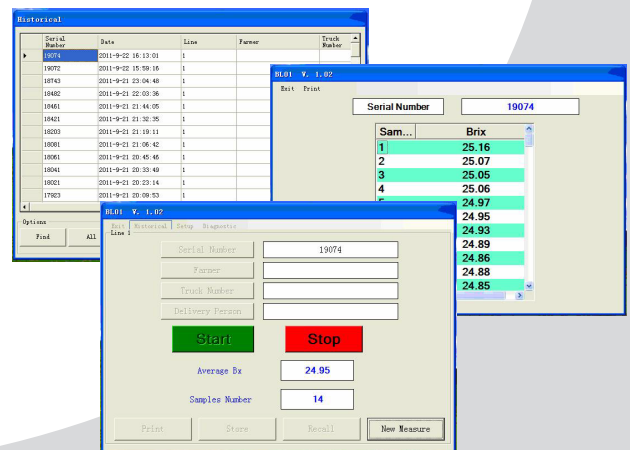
Historical

| | Serial Number | Date | Line | Farmer | Truck Number |
|---|---|---|---|---|---|
| ▶ | 19074 | 2011-9-22 16:13:01 | 1 | | |
| | 19072 | 2011-9-22 15:59:16 | 1 | | |
| | 18743 | 2011-9-21 23:04:48 | 1 | | |
| | 18482 | 2011-9-21 22:03:36 | 1 | | |
| | 18461 | 2011-9-21 21:44:05 | 1 | | |
| | 18421 | 2011-9-21 21:32:35 | 1 | | |
| | 18203 | 2011-9-21 21:19:11 | 1 | | |
| | 18081 | 2011-9-21 21:06:42 | 1 | | |
| | 18061 | 2011-9-21 20:45:46 | 1 | | |
| | 18041 | 2011-9-21 20:33:49 | 1 | | |
| | 18021 | 2011-9-21 20:23:14 | 1 | | |
| | 17923 | 2011-9-21 20:09:53 | 1 | | |

Options
Find
All

BL01 V. 1.02
Exit Print
Serial Number
19074

| Sam... | Brix |
|---|---|
| 1 | 25.16 |
| 2 | 25.07 |
| 3 | 25.05 |
| 4 | 25.06 |
| 5 | 24.97 |
| | 24.95 |
| | 24.93 |
| | 24.89 |
| | 24.86 |
| | 24.88 |
| | 24.85 |

BL01 V. 1.02
Exit Historical Setup Diagnostic
Line 1
Serial Number
19074
Farmer
Truck Number
Delivery Person
Start
Stop
Average Bx
24.95
Samples Number
14
Print
Store
Recall
New Measure